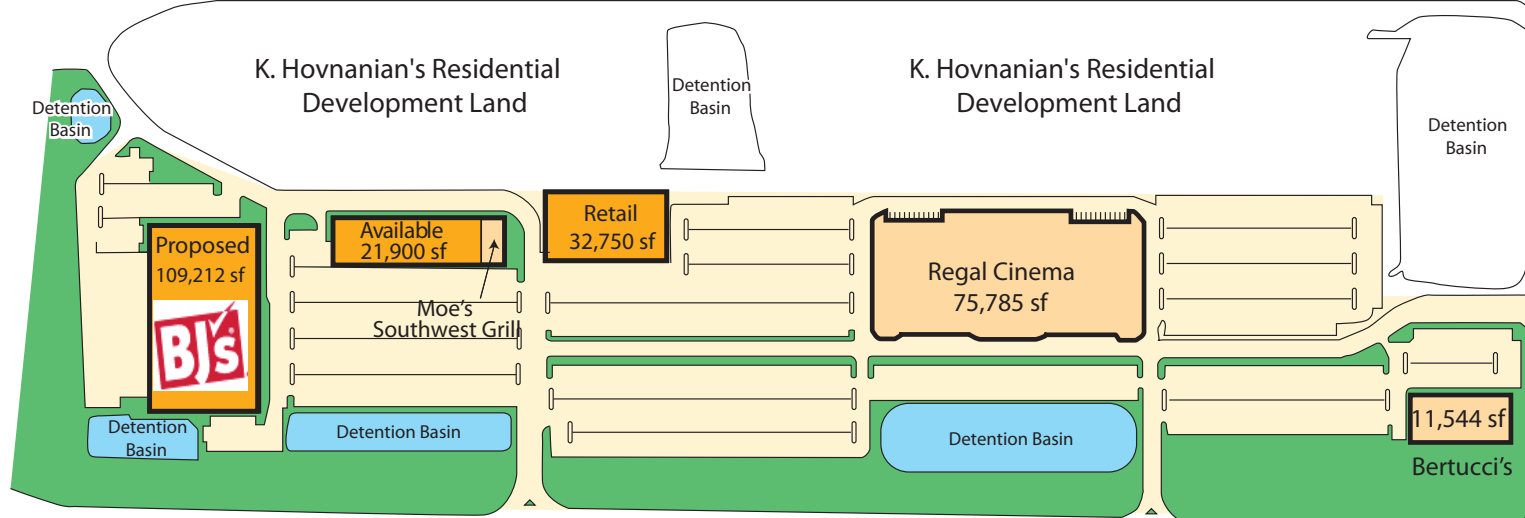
K. Hovnanian's Residential Development Land

Detention Basin

K. Hovnanian's Residential Development Land

Detention Basin

Detention Basin

Proposed
109,212 sf

BJ's

Available
21,900 sf

Moe's Southwest Grill

Retail
32,750 sf

Regal Cinema
75,785 sf

11,544 sf

Bertucci's

Detention Basin

Detention Basin

Detention Basin